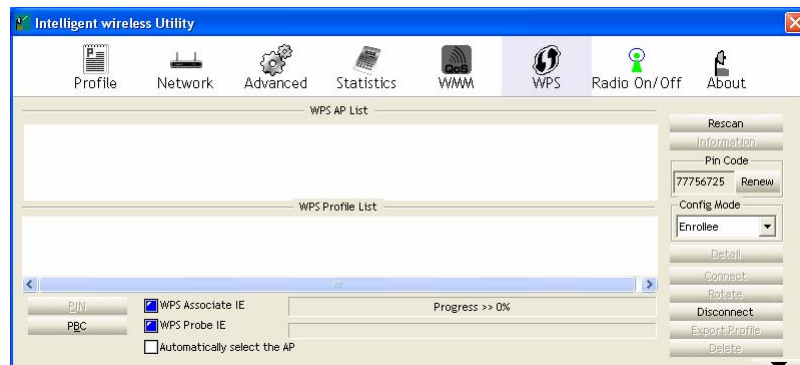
Intelligent wireless Utility

Profile Network Advanced Statistics WMM WPS Radio On/Off About

WPS AP List

WPS Profile List

Rescan
Information
Pin Code
77756725 Renew
Config Mode
Enrollee
Detail
Connect
Rotate
Disconnect
Export Profile
Delete

PIN
PBC
WPS Associate IE
WPS Probe IE
Automatically select the AP
Progress >> 0%